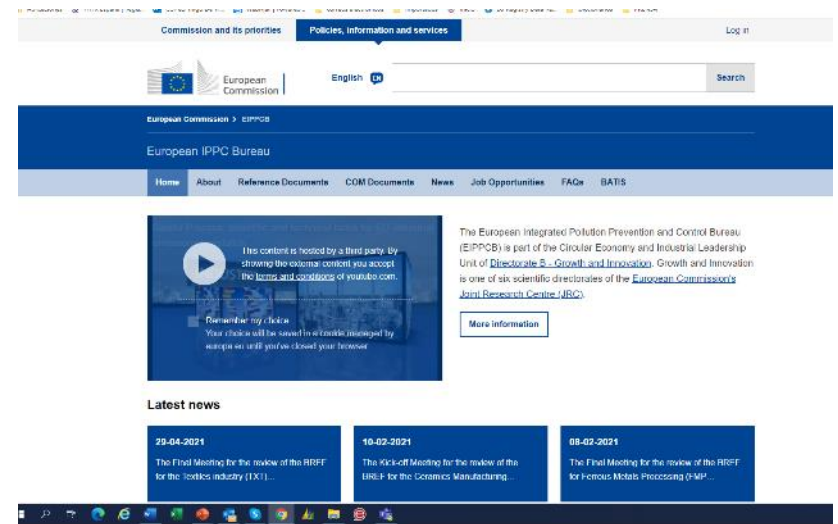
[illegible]

Commission and its priorities | Policies, information and services | Log in

European Commission

English EN

Search

European Commission > EIPPCB

European IPPC Bureau

Home | About | Reference Documents | COM Documents | News | Job Opportunities | FAQs | BATIS

This content is hosted by a third party. By showing the external content you accept the terms and conditions of youtube.com.

Remember my choice
Your choice will be saved in a cookie managed by europa.eu until you've closed your browser

The European Integrated Pollution Prevention and Control Bureau (EIPPCB) is part of the Circular Economy and Industrial Leadership Unit of Directorate B - Growth and Innovation. Growth and Innovation is one of six scientific directorates of the European Commission's Joint Research Centre (JRC).

More information

Latest news

29-04-2021
The Final Meeting for the review of the BREF for the Textiles Industry (TXT)...

10-02-2021
The Kick-off Meeting for the review of the BREF for the Ceramics Manufacturing...

08-02-2021
The Final Meeting for the review of the BREF for Ferrous Metals Processing (FMP...